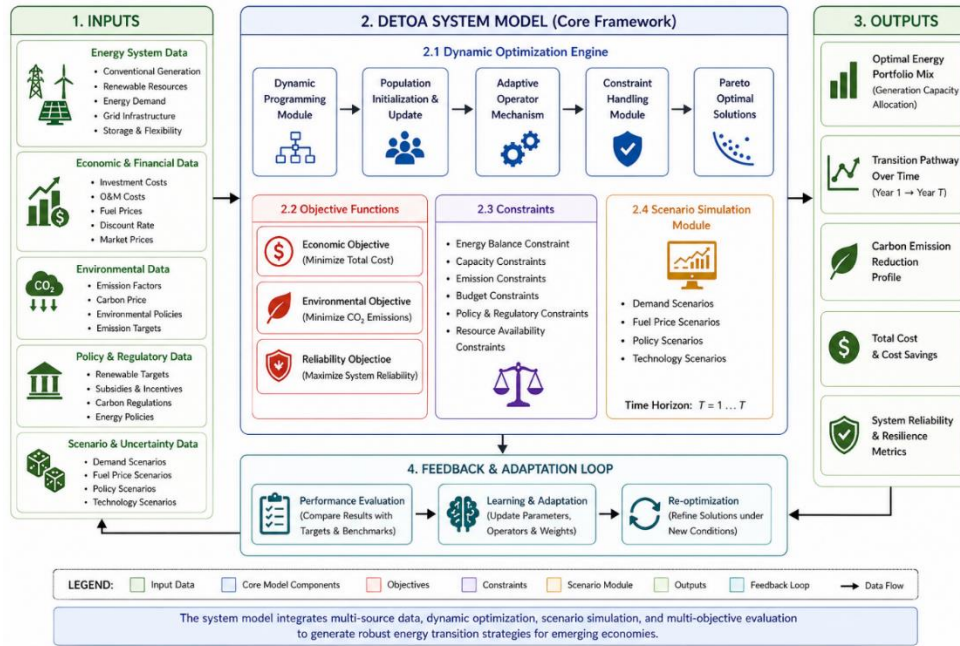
1. INPUTS

Energy System Data
- Conventional Generation
- Renewable Resources
- Energy Demand
- Grid Infrastructure
- Storage & Flexibility

Economic & Financial Data
- Investment Costs
- O&M Costs
- Fuel Prices
- Discount Rate
- Market Prices

Environmental Data
$CO_2$
- Emission Factors
- Carbon Price
- Environmental Policies
- Emission Targets

Policy & Regulatory Data
- Renewable Targets
- Subsidies & Incentives
- Carbon Regulations
- Energy Policies

Scenario & Uncertainty Data
- Demand Scenarios
- Fuel Price Scenarios
- Policy Scenarios
- Technology Scenarios

2. DETOA SYSTEM MODEL (Core Framework)

2.1 Dynamic Optimization Engine

Dynamic Programming Module

Population Initialization & Update

Adaptive Operator Mechanism

Constraint Handling Module

Pareto Optimal Solutions

2.2 Objective Functions

Economic Objective (Minimize Total Cost)

Environmental Objective (Minimize $CO_2$ Emissions)

Reliability Objectioe (Maximize System Reliability)

2.3 Constraints
- Energy Balance Constraint
- Capacity Constraints
- Emission Constraints
- Budget Constraints
- Policy & Regulatory Constraints
- Resource Availability Constraints

2.4 Scenario Simulation Module
- Demand Scenarios
- Fuel Price Scenarios
- Policy Scenarios
- Technology Scenarios

Time Horizon: $T = 1 \ldots T$

3. OUTPUTS

Optimal Energy Portfolio Mix (Generation Capacity Allocation)

Transition Pathway Over Time (Year 1 → Year $T$)

Carbon Emission Reduction Profile

Total Cost & Cost Savings

System Reliability & Resilience Metrics

4. FEEDBACK & ADAPTATION LOOP

Performance Evaluation (Compare Results with Targets & Benchmarks)

Learning & Adaptation (Update Parameters, Operators & Weights)

Re-optimization (Refine Solutions under New Conditions)

LEGEND: Input Data | Core Model Components | Objectives | Constraints | Scenario Module | Outputs | Feedback Loop | Data Flow

The system model integrates multi-source data, dynamic optimization, scenario simulation, and multi-objective evaluation to generate robust energy transition strategies for emerging economies.